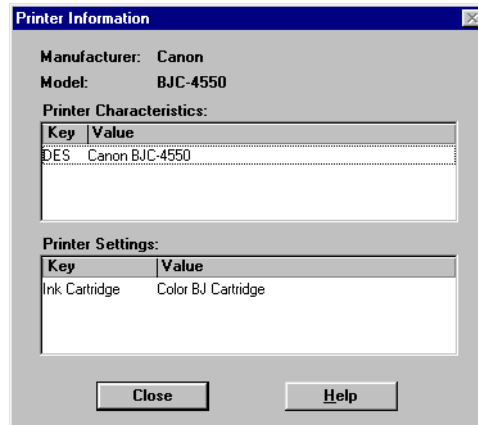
Printer Information

Manufacturer: Canon

Model: BJC-4550

Printer Characteristics:

| Key | Value |
|---|---|
| DES | Canon BJC-4550 |

Printer Settings:

| Key | Value |
|---|---|
| Ink Cartridge | Color BJ Cartridge |

Close

Help